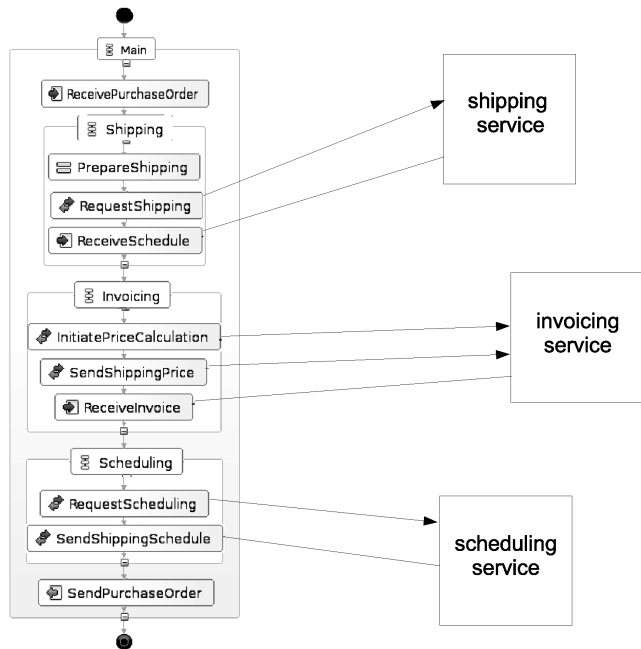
Main

ReceivePurchaseOrder

Shipping

PrepareShipping

RequestShipping

ReceiveSchedule

Invoicing

InitiatePriceCalculation

SendShippingPrice

ReceiveInvoice

Scheduling

RequestScheduling

SendShippingSchedule

SendPurchaseOrder

shipping service

invoicing service

scheduling service